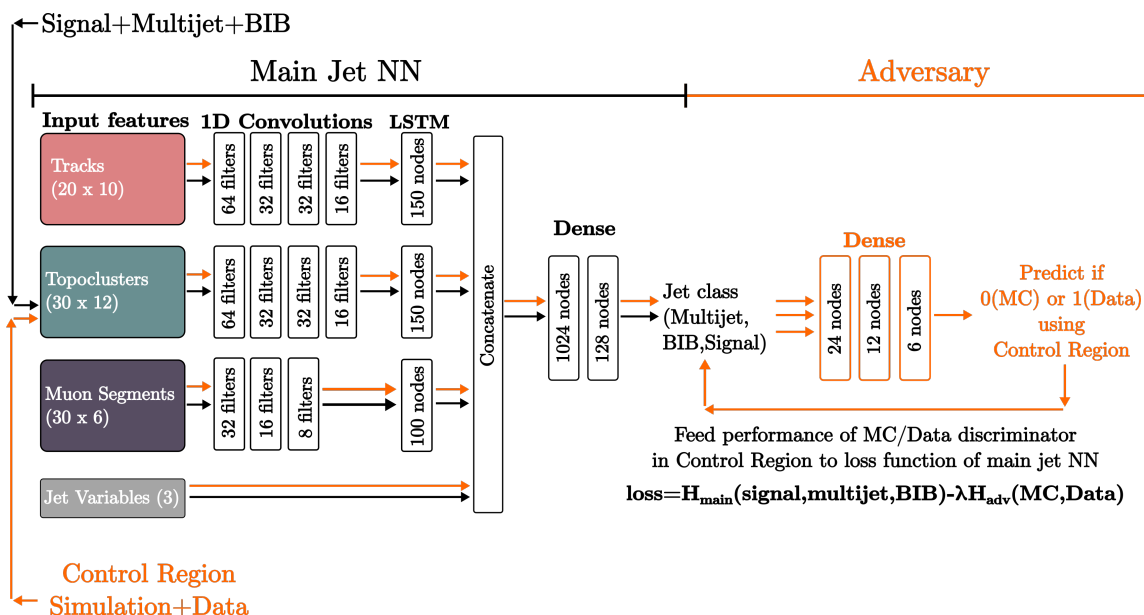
Signal+Multijet+BIB

Main Jet NN

Adversary

Input features

1D Convolutions

LSTM

Tracks (20 x 10)

64 filters

32 filters

32 filters

16 filters

150 nodes

Topoclusters (30 x 12)

64 filters

32 filters

32 filters

16 filters

150 nodes

Muon Segments (30 x 6)

32 filters

16 filters

8 filters

100 nodes

Jet Variables (3)

Concatenate

Dense

1024 nodes

128 nodes

Jet class (Multijet, BIB,Signal)

Dense

24 nodes

12 nodes

6 nodes

Predict if 0(MC) or 1(Data) using Control Region

Feed performance of MC/Data discriminator in Control Region to loss function of main jet NN

loss=$H_{main}$(signal,multijet,BIB)-$\lambda H_{adv}$(MC,Data)

Control Region Simulation+Data